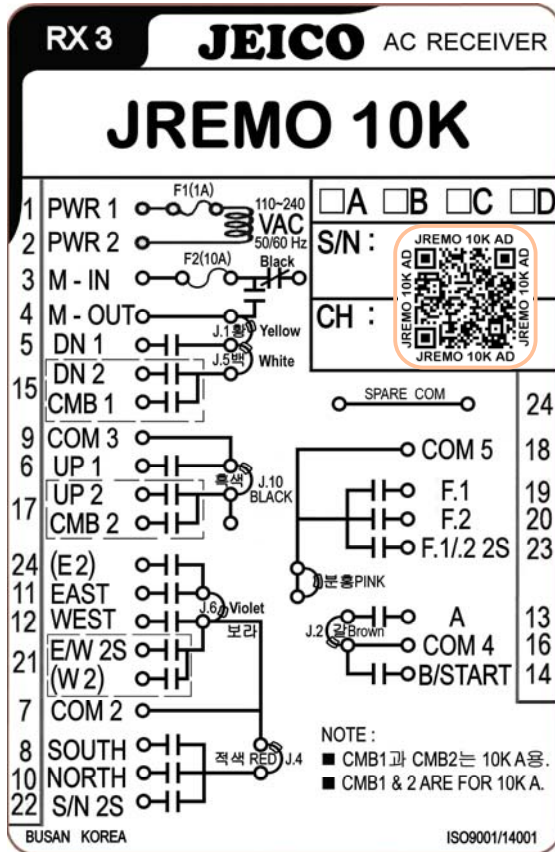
RX 3 JEICO AC RECEIVER

JREMO 10K

1 PWR 1
2 PWR 2
F1(1A)
110~240 VAC 50/60 Hz
F2(10A)
Black
3 M - IN
4 M - OUT
J.1황 Yellow
5 DN 1
J.5백 White
15 DN 2
CMB 1
9 COM 3
6 UP 1
흑색 J.10 BLACK
17 UP 2
CMB 2
24 (E 2)
11 EAST
12 WEST
J.6 Violet 보라
21 E/W 2S
(W 2)
7 COM 2
8 SOUTH
10 NORTH
22 S/N 2S
적색 RED J.4

□A □B □C □D
S/N :
JREMO 10K AD
JREMO 10K AD
JREMO 10K AD
JREMO 10K AD
CH :

SPARE COM 24
COM 5 18
F.1 19
F.2 20
F.1/.2 2S 23
분홍PINK
J.2 갈Brown
A 13
COM 4 16
B/START 14

NOTE :
■ CMB1과 CMB2는 10K A용.
■ CMB1 & 2 ARE FOR 10K A.

BUSAN KOREA
ISO9001/14001